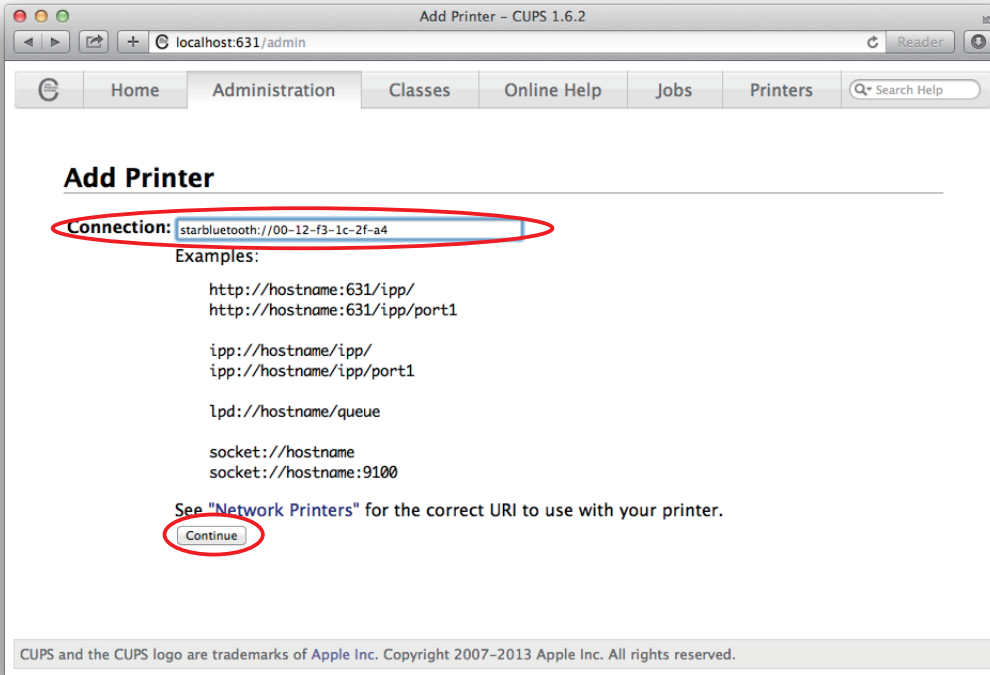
Add Printer – CUPS 1.6.2

localhost:631/admin

Reader

Home | Administration | Classes | Online Help | Jobs | Printers

Search Help

Add Printer

Connection: starbluetooth://00-12-f3-1c-2f-a4

Examples:

http://hostname:631/ipp/
http://hostname:631/ipp/port1

ipp://hostname/ipp/
ipp://hostname/ipp/port1

lpd://hostname/queue

socket://hostname
socket://hostname:9100

See "Network Printers" for the correct URI to use with your printer.

Continue

CUPS and the CUPS logo are trademarks of Apple Inc. Copyright 2007-2013 Apple Inc. All rights reserved.